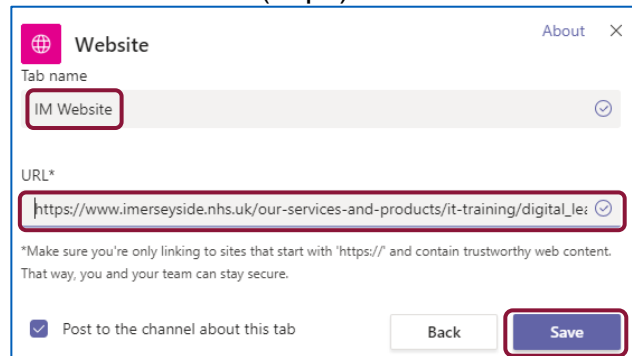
Website

About ×

Tab name

IM Website

URL*

https://www.imerseyside.nhs.uk/our-services-and-products/it-training/digital_lea

*Make sure you're only linking to sites that start with 'https://' and contain trustworthy web content. That way, you and your team can stay secure.

Post to the channel about this tab

Back

Save